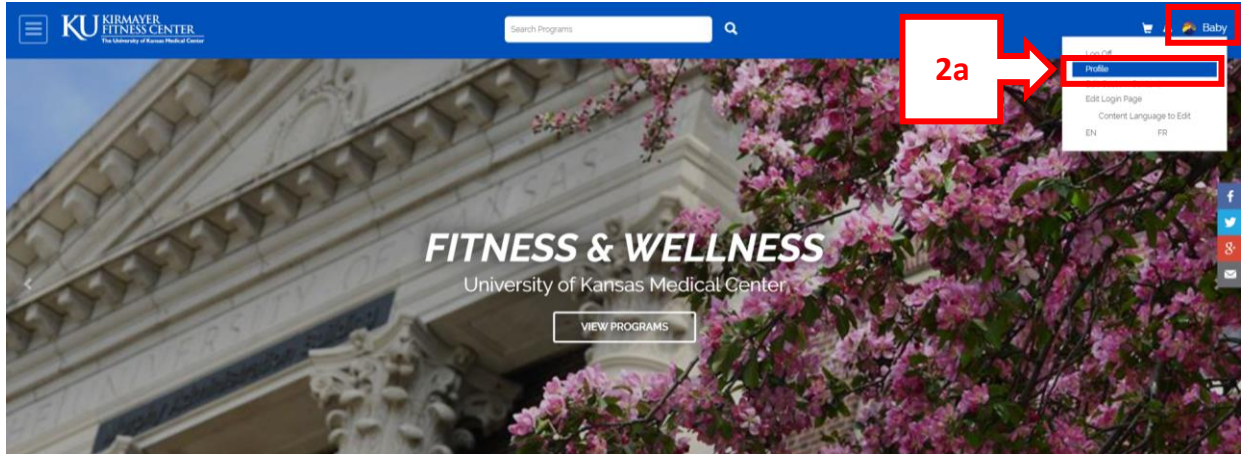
KU KIRMAYER FITNESS CENTER
The University of Kansas Medical Center

Search Programs

Baby

2a

Log Off
Profile
Edit Login Page
Content Language to Edit
EN FR

FITNESS & WELLNESS
University of Kansas Medical Center
VIEW PROGRAMS